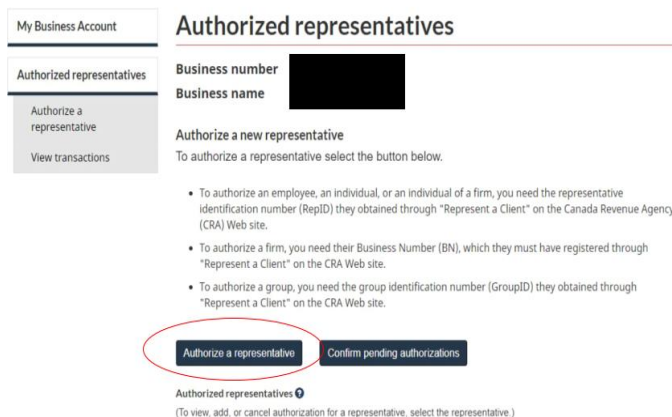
My Business Account

Authorized representatives

Authorize a representative

View transactions

Authorized representatives

Business number

Business name

Authorize a new representative

To authorize a representative select the button below.

- To authorize an employee, an individual, or an individual of a firm, you need the representative identification number (RepID) they obtained through "Represent a Client" on the Canada Revenue Agency (CRA) Web site.
- To authorize a firm, you need their Business Number (BN), which they must have registered through "Represent a Client" on the CRA Web site.
- To authorize a group, you need the group identification number (GroupID) they obtained through "Represent a Client" on the CRA Web site.

Authorize a representative

Confirm pending authorizations

Authorized representatives ?

(To view, add, or cancel authorization for a representative, select the representative.)